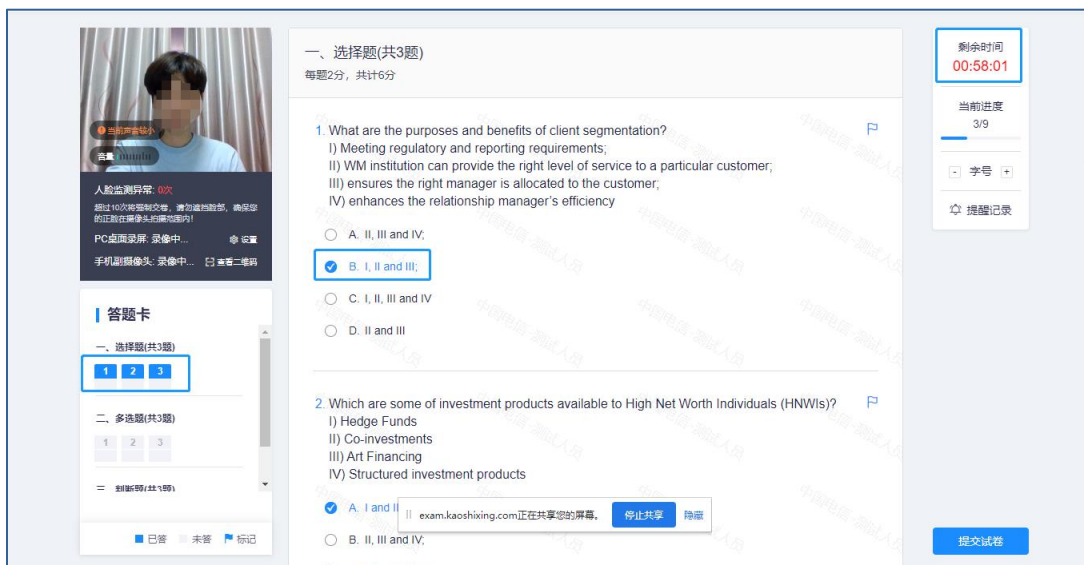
当前声音较小
音量
人脸监测异常: 0次
超过10次将强制交卷，请勿遮挡脸部，确保您的正脸在摄像头拍摄范围内!
PC桌面录屏: 录像中... 设置
手机副摄像头: 录像中... 查看二维码

答题卡
一、选择题(共3题)
1 2 3
二、多选题(共3题)
1 2 3
三、判断题(共3题)
■ 已答 未答 标记

一、选择题(共3题)
每题2分，共计6分

1. What are the purposes and benefits of client segmentation?
I) Meeting regulatory and reporting requirements;
II) WM institution can provide the right level of service to a particular customer;
III) ensures the right manager is allocated to the customer;
IV) enhances the relationship manager's efficiency

A. II, III and IV;
B. I, II and III;
C. I, II, III and IV
D. II and III

2. Which are some of investment products available to High Net Worth Individuals (HNWIs)?
I) Hedge Funds
II) Co-investments
III) Art Financing
IV) Structured investment products

A. I and II
B. II, III and IV;

exam.kaoshixing.com正在共享您的屏幕。 停止共享 隐藏

剩余时间
00:58:01
当前进度
3/9
- 字号 +
提醒记录
提交试卷